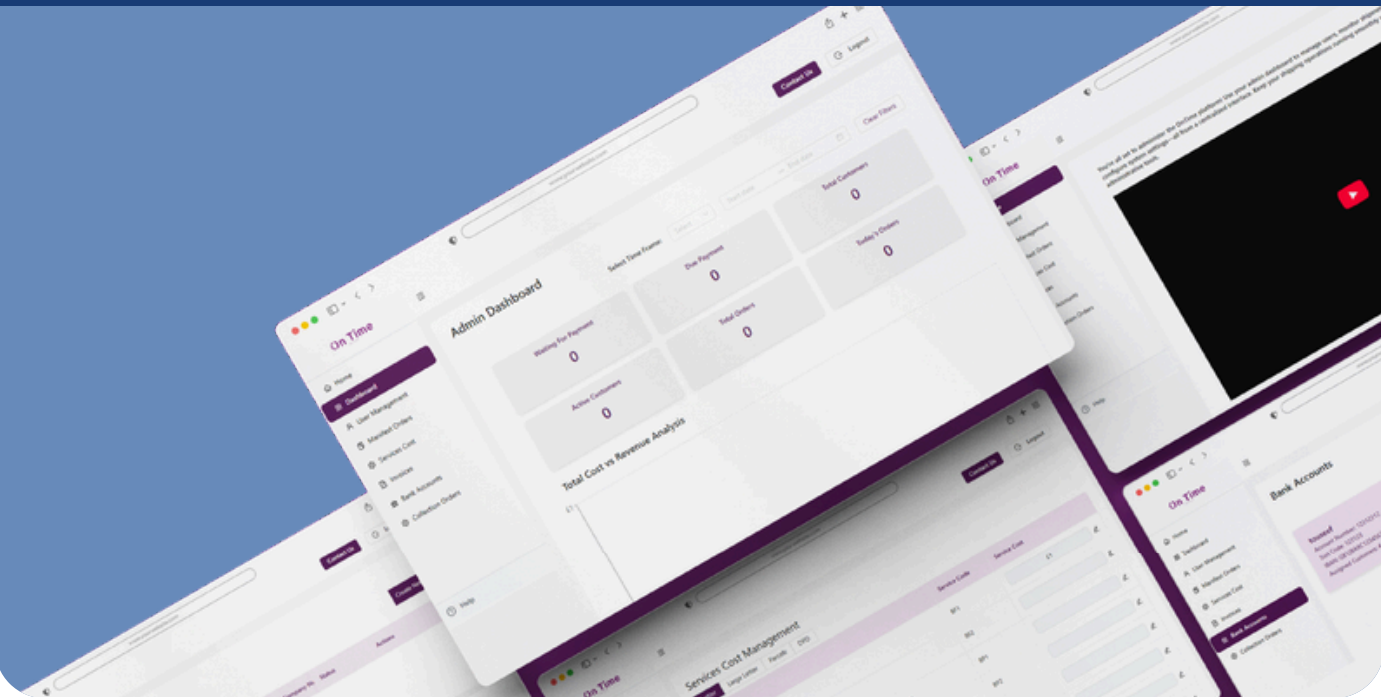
On Time

Contact Us

Logout

Clear Filters

Admin Dashboard

Select Time Frame:

Total Customers
0

Due Payment
0

Today's Orders
0

Waiting For Payment
0

Total Orders
0

Active Customers
0

Total Cost vs Revenue Analysis

Home
Dashboard
User Management
Manifest Orders
Services Cost
Invoices
Bank Accounts
Collection Orders

Help

Contact Us

Logout

Services Cost Management

Large Letter
Parcels
DPD

Service Code
Service Cost

BY1
BY2

On Time

Bank Accounts

Home
Dashboard
User Management
Manifest Orders
Services Cost
Invoices
Bank Accounts
Collection Orders

Help

Contact Us

Status
Actions